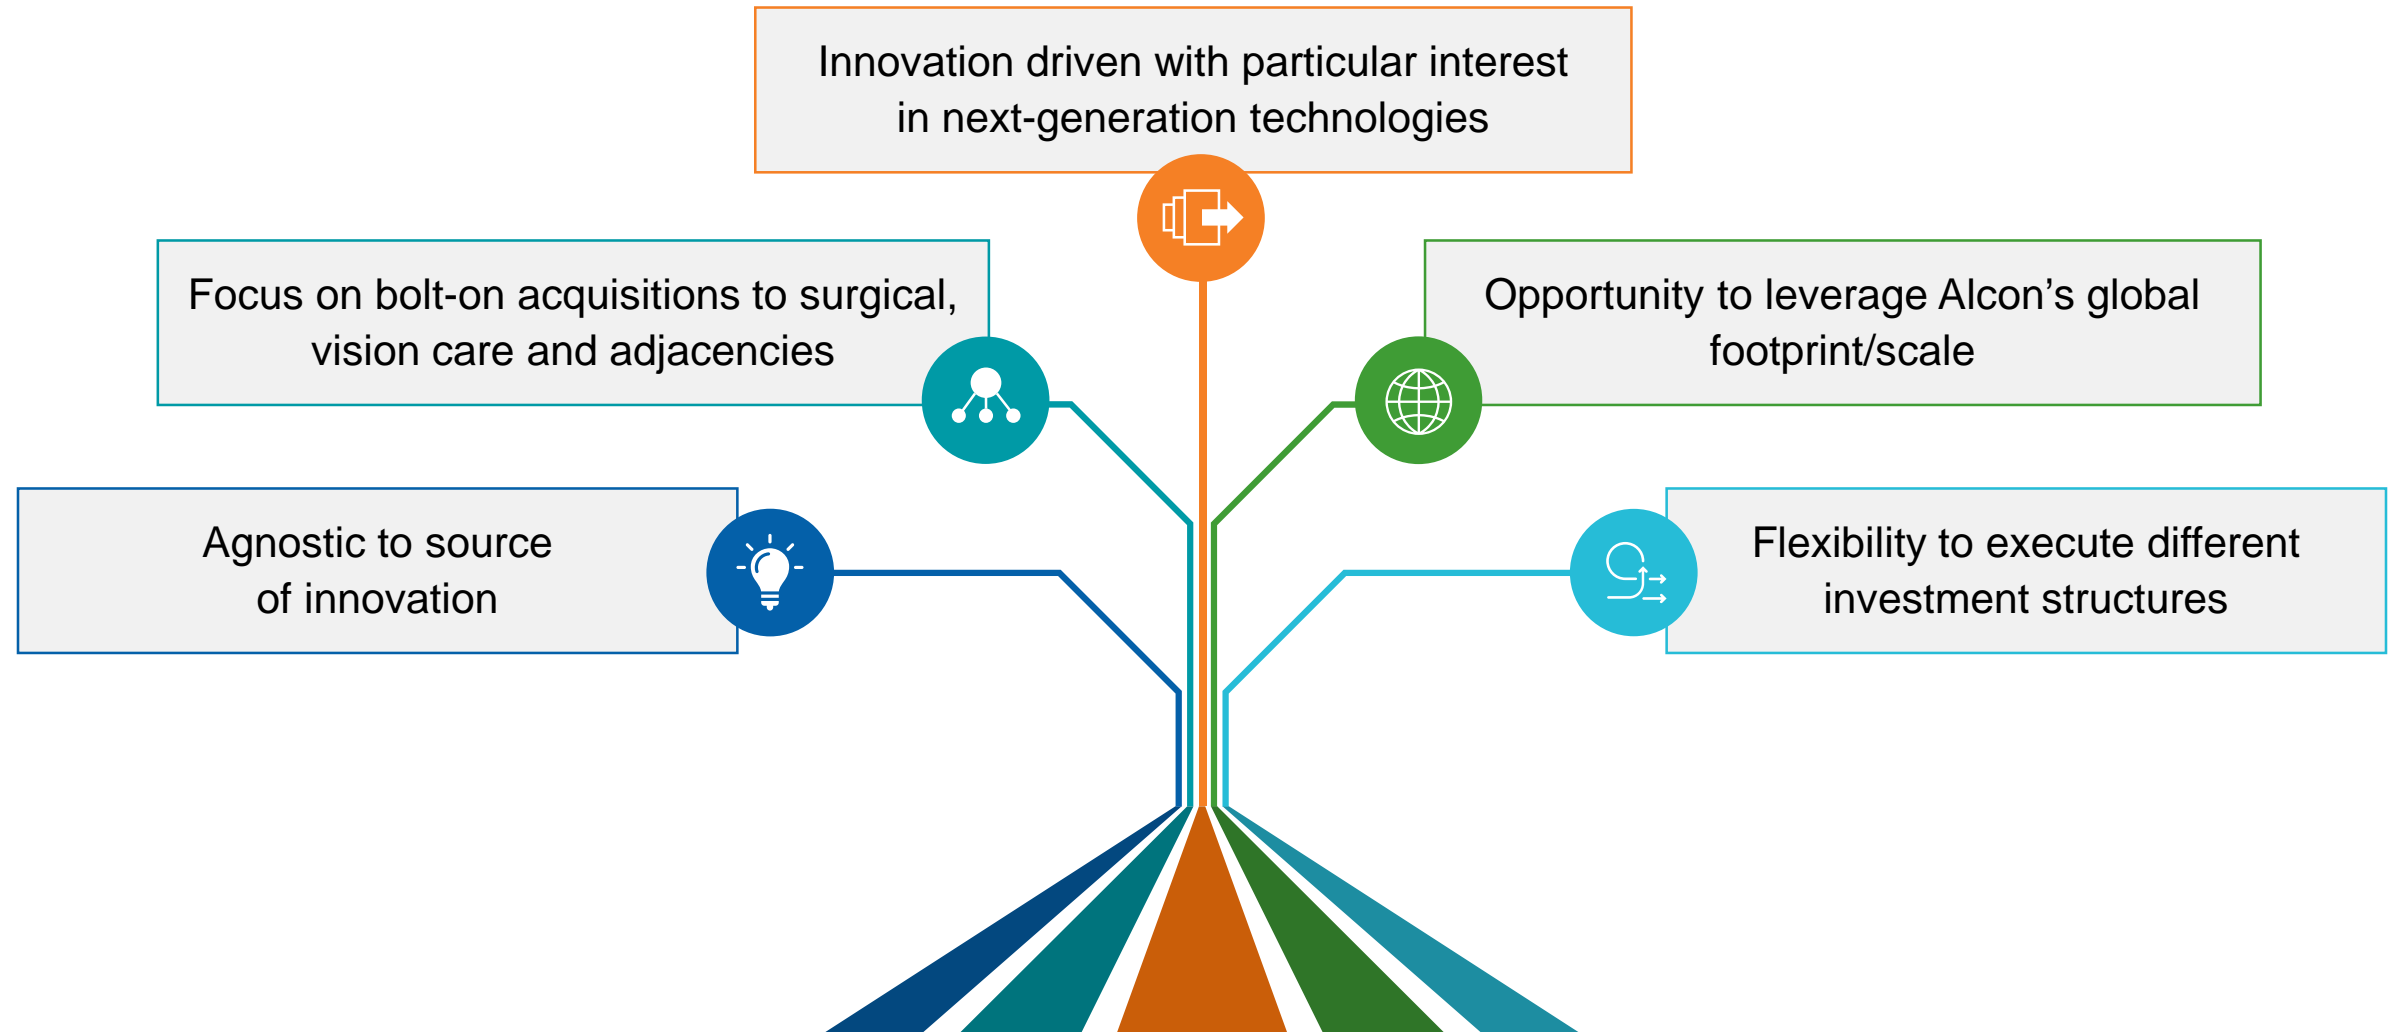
Innovation driven with particular interest in next-generation technologies

Focus on bolt-on acquisitions to surgical, vision care and adjacencies

Opportunity to leverage Alcon’s global footprint/scale

Agnostic to source of innovation

Flexibility to execute different investment structures